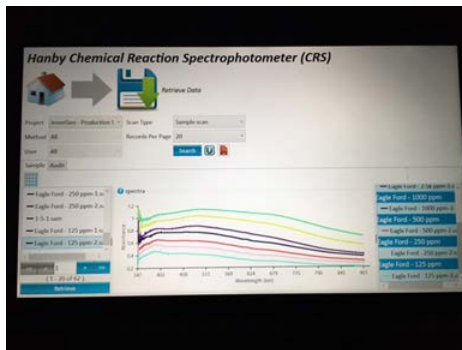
Hanby Chemical Reaction Spectrophotometer (CRS)

Retrieve Data

Project: InnerGeo - Production I
Scan Type: Sample scan
Method: All
Records Per Page: 20
User: All

Search

Sample
Audit

Eagle Ford - 250 ppm-1.s
Eagle Ford - 250 ppm-2.s
1-5-1.sam
Eagle Ford - 125 ppm-1.s
Eagle Ford - 125 ppm-2.s

(1 - 20 of 62)

Retrieve

spectra

1.2
1.1
1
0.9
0.8
0.7
0.6
0.5
0.4
0.3

Absorbance

347
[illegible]
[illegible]
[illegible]
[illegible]
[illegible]
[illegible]
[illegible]
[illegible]
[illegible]
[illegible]
957

Wavelength (nm)

Eagle Ford - 2.58 ppm-2.s
Eagle Ford - 1000 ppm
Eagle Ford - 1000 ppm-2
Eagle Ford - 500 ppm
Eagle Ford - 500 ppm-2.s
Eagle Ford - 250 ppm
Eagle Ford - 250 ppm-2.s
Eagle Ford - 125 ppm
Eagle Ford - 125 ppm-2.s